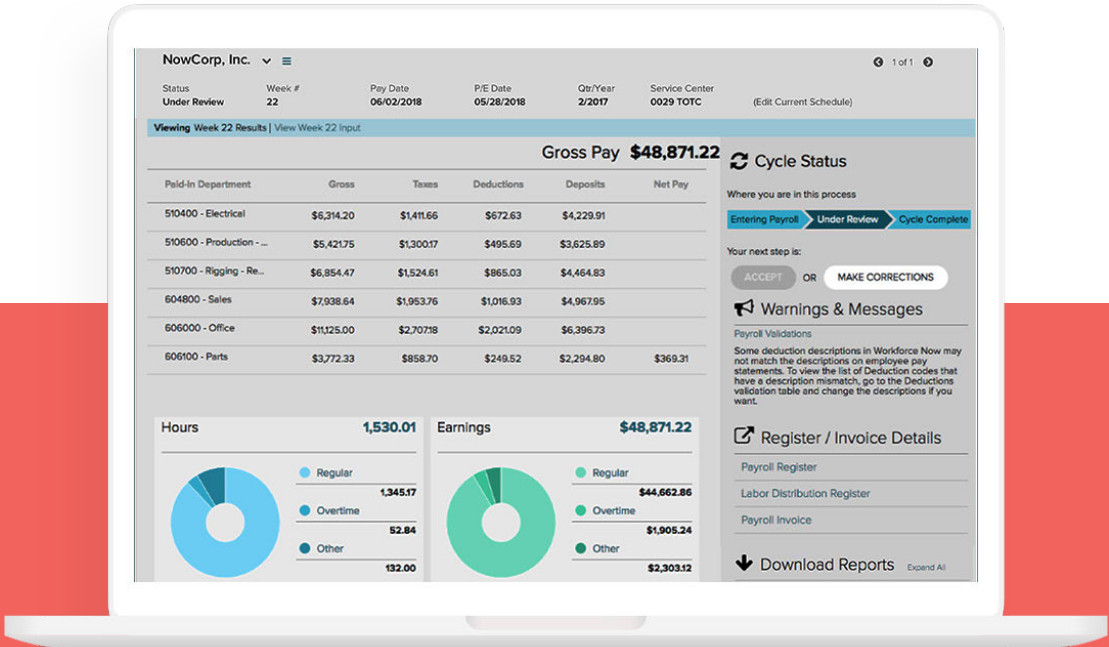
NowCorp, Inc.

1 of 1

| Status | Week # | Pay Date | P/E Date | Qtr/Year | Service Center | |
|---|---|---|---|---|---|---|
| Under Review | 22 | 06/02/2018 | 05/28/2018 | 2/2017 | 0029 TOTC | (Edit Current Schedule) |

Viewing Week 22 Results | View Week 22 Input

Gross Pay $48,871.22

| Paid-In Department | Gross | Taxes | Deductions | Deposits | Net Pay |
|---|---|---|---|---|---|
| 510400 - Electrical | $6,314.20 | $1,411.66 | $672.63 | $4,229.91 | |
| 510600 - Production - ... | $5,421.75 | $1,300.17 | $495.69 | $3,625.89 | |
| 510700 - Rigging - Re... | $6,854.47 | $1,524.61 | $865.03 | $4,464.83 | |
| 604800 - Sales | $7,938.64 | $1,953.76 | $1,016.93 | $4,967.95 | |
| 606000 - Office | $11,125.00 | $2,707.18 | $2,021.09 | $6,396.73 | |
| 606100 - Parts | $3,772.33 | $858.70 | $249.52 | $2,294.80 | $369.31 |

Hours 1,530.01

Regular 1,345.17
Overtime 52.84
Other 132.00

Earnings $48,871.22

Regular $44,662.86
Overtime $1,905.24
Other $2,303.12

Cycle Status

Where you are in this process

Entering Payroll | Under Review | Cycle Complete

Your next step is:

ACCEPT OR MAKE CORRECTIONS

Warnings & Messages

Payroll Validations

Some deduction descriptions in Workforce Now may not match the descriptions on employee pay statements. To view the list of Deduction codes that have a description mismatch, go to the Deductions validation table and change the descriptions if you want.

Register / Invoice Details

Payroll Register
Labor Distribution Register
Payroll Invoice

Download Reports Expand All